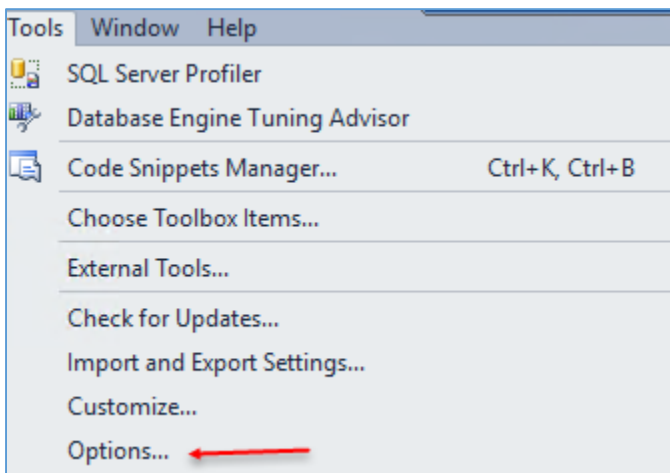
Tools Window Help

SQL Server Profiler

Database Engine Tuning Advisor

Code Snippets Manager... Ctrl+K, Ctrl+B

Choose Toolbox Items...

External Tools...

Check for Updates...

Import and Export Settings...

Customize...

Options...